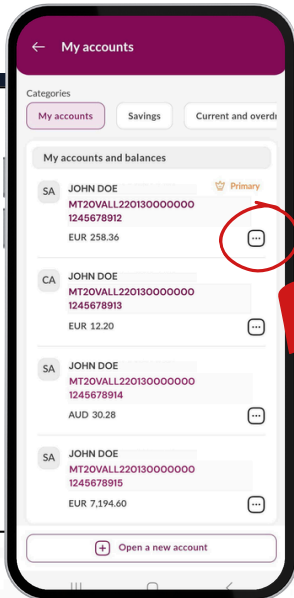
My accounts

Categories

My accounts

Savings

Current and overdr

My accounts and balances

SA
JOHN DOE
Primary
MT20VALL220130000000 1245678912
EUR 258.36

CA
JOHN DOE
MT20VALL220130000000 1245678913
EUR 12.20

SA
JOHN DOE
MT20VALL220130000000 1245678914
AUD 30.28

SA
JOHN DOE
MT20VALL220130000000 1245678915
EUR 7,194.60

Open a new account